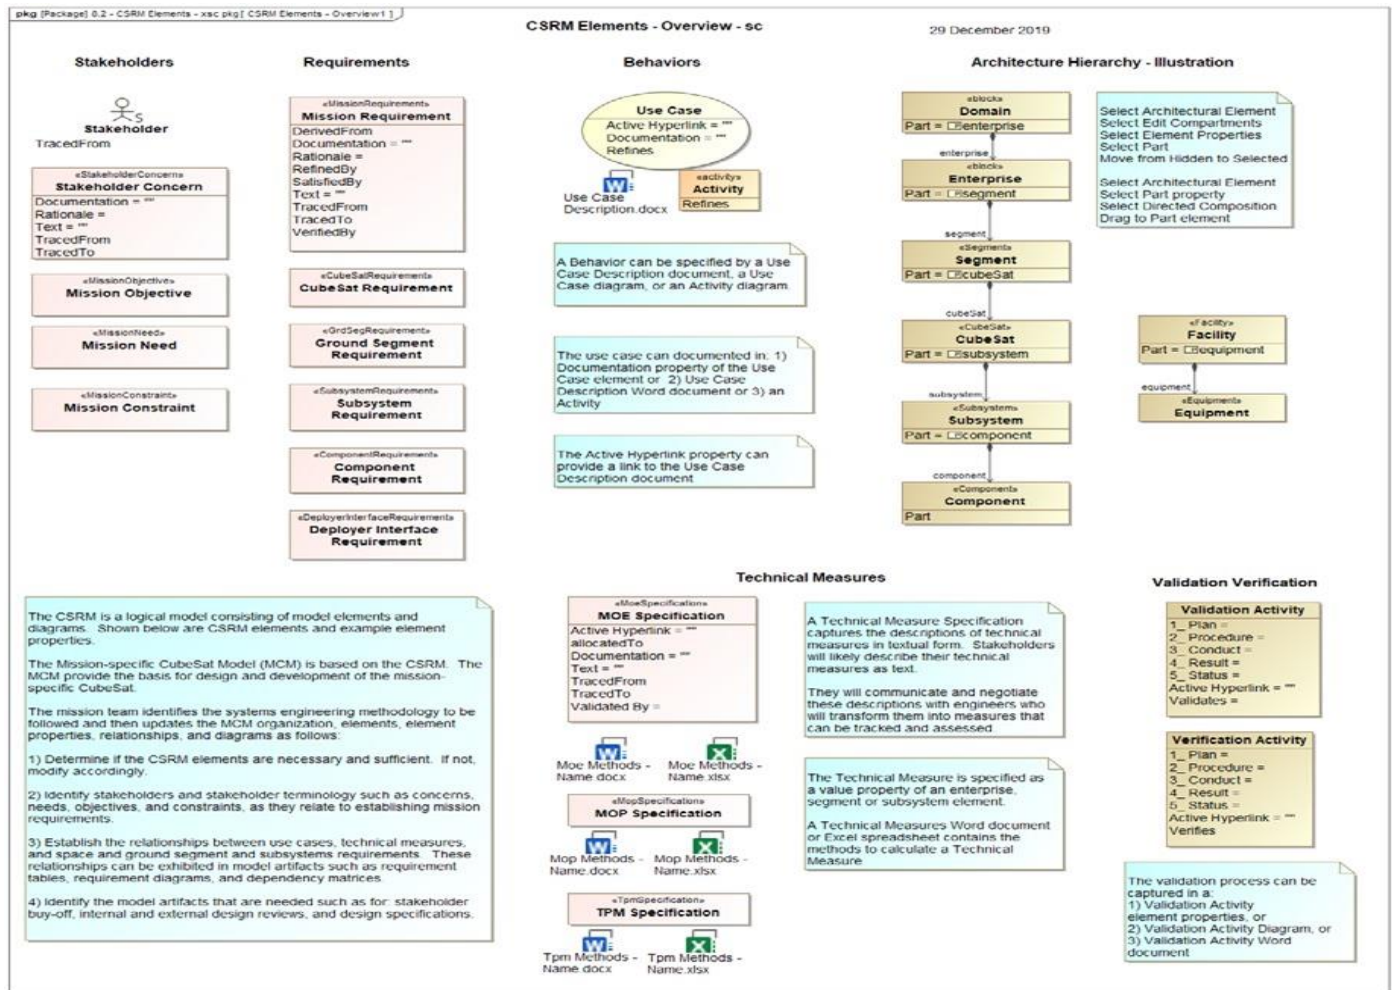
pkg [Package] 0.2 - CSRM Elements - xsc pkg [ CSRM Elements - Overview1 ]

CSRM Elements - Overview - sc

29 December 2019

Stakeholders

Stakeholder
TracedFrom

«StakeholderConcern»
Stakeholder Concern
Documentation = ""
Rationale =
Text = ""
TracedFrom
TracedTo

«MissionObjective»
Mission Objective

«MissionNeed»
Mission Need

«MissionConstraint»
Mission Constraint

Requirements

«MissionRequirement»
Mission Requirement
DerivedFrom
Documentation = ""
Rationale =
RefinedBy
SatisfiedBy
Text = ""
TracedFrom
TracedTo
VerifiedBy

«CubeSatRequirement»
CubeSat Requirement

«GrdSegRequirement»
Ground Segment Requirement

«SubsystemRequirement»
Subsystem Requirement

«ComponentRequirement»
Component Requirement

«DeployerInterfaceRequirement»
Deployer Interface Requirement

Behaviors

Use Case
Active Hyperlink = ""
Documentation = ""
Refines

Use Case Description.docx

«activity»
Activity
Refines

A Behavior can be specified by a Use Case Description document, a Use Case diagram, or an Activity diagram.

The use case can documented in: 1) Documentation property of the Use Case element or 2) Use Case Description Word document or 3) an Activity

The Active Hyperlink property can provide a link to the Use Case Description document

Architecture Hierarchy - Illustration

«block»
Domain
Part = enterprise

enterprise

«block»
Enterprise
Part = segment

segment

«Segment»
Segment
Part = cubeSat

cubeSat

«CubeSat»
CubeSat
Part = subsystem

subsystem

«Subsystem»
Subsystem
Part = component

component

«Component»
Component
Part

Select Architectural Element
Select Edit Compartments
Select Element Properties
Select Part
Move from Hidden to Selected

Select Architectural Element
Select Part property
Select Directed Composition
Drag to Part element

«Facility»
Facility
Part = equipment

equipment

«Equipment»
Equipment

The CSRM is a logical model consisting of model elements and diagrams. Shown below are CSRM elements and example element properties.

The Mission-specific CubeSat Model (MCM) is based on the CSRM. The MCM provide the basis for design and development of the mission-specific CubeSat.

The mission team identifies the systems engineering methodology to be followed and then updates the MCM organization, elements, element properties, relationships, and diagrams as follows:

1) Determine if the CSRM elements are necessary and sufficient. If not, modify accordingly.

2) Identify stakeholders and stakeholder terminology such as concerns, needs, objectives, and constraints, as they relate to establishing mission requirements.

3) Establish the relationships between use cases, technical measures, and space and ground segment and subsystems requirements. These relationships can be exhibited in model artifacts such as requirement tables, requirement diagrams, and dependency matrices.

4) Identify the model artifacts that are needed such as for: stakeholder buy-off, internal and external design reviews, and design specifications.

Technical Measures

«MoeSpecification»
MOE Specification
Active Hyperlink = ""
allocatedTo
Documentation = ""
Text = ""
TracedFrom
TracedTo
Validated By =

Moe Methods - Name.docx
Moe Methods - Name.xlsx

«MopSpecification»
MOP Specification

Mop Methods - Name.docx
Mop Methods - Name.xlsx

«TpmSpecification»
TPM Specification

Tpm Methods - Name.docx
Tpm Methods - Name.xlsx

A Technical Measure Specification captures the descriptions of technical measures in textual form. Stakeholders will likely describe their technical measures as text.

They will communicate and negotiate these descriptions with engineers who will transform them into measures that can be tracked and assessed.

The Technical Measure is specified as a value property of an enterprise, segment or subsystem element.

A Technical Measures Word document or Excel spreadsheet contains the methods to calculate a Technical Measure

Validation Verification

Validation Activity
1_ Plan =
2_ Procedure =
3_ Conduct =
4_ Result =
5_ Status =
Active Hyperlink = ""
Validates =

Verification Activity
1_ Plan =
2_ Procedure =
3_ Conduct =
4_ Result =
5_ Status =
Active Hyperlink = ""
Verifies

The validation process can be captured in a:
1) Validation Activity element properties, or
2) Validation Activity Diagram, or
3) Validation Activity Word document